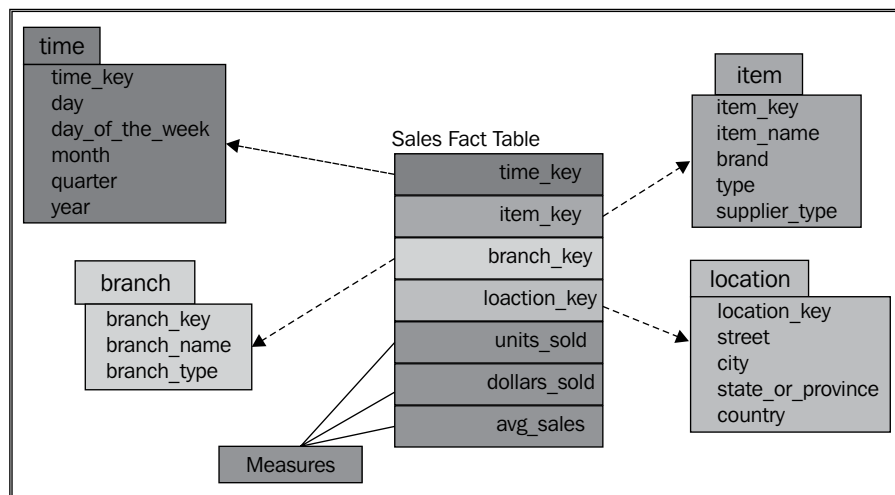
time
time_key
day
day_of_the_week
month
quarter
year

Sales Fact Table
time_key
item_key
branch_key
loaction_key
units_sold
dollars_sold
avg_sales

item
item_key
item_name
brand
type
supplier_type

branch
branch_key
branch_name
branch_type

location
location_key
street
city
state_or_province
country

Measures